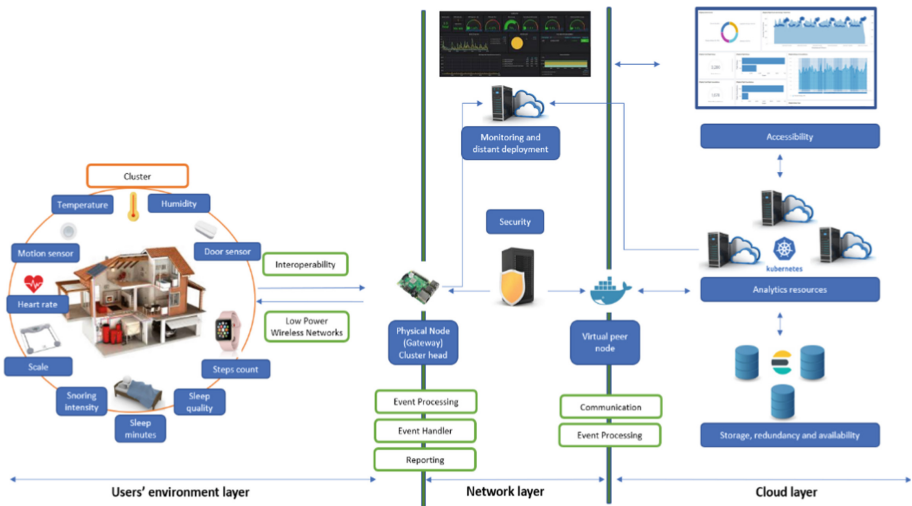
Cluster

Temperature

Humidity

Motion sensor

Door sensor

Heart rate

Scale

Snoring intensity

Sleep minutes

Sleep quality

Steps count

Interoperability

Low Power Wireless Networks

Monitoring and distant deployment

Security

Physical Node (Gateway) Cluster head

Event Processing

Event Handler

Reporting

Virtual peer node

Communication

Event Processing

Accessibility

kubernetes

Analytics resources

Storage, redundancy and availability

Users' environment layer

Network layer

Cloud layer